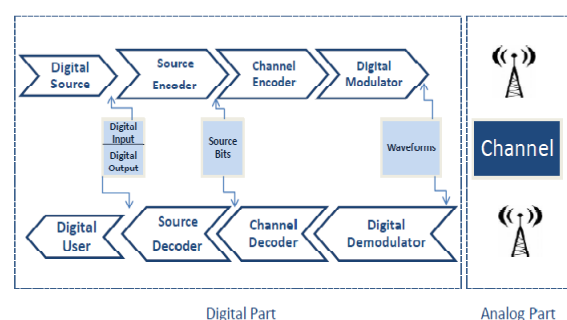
Digital Source

Source Encoder

Channel Encoder

Digital Modulator

Digital Input

Digital Output

Source Bits

Waveforms

Channel

Digital User

Source Decoder

Channel Decoder

Digital Demodulator

Digital Part

Analog Part